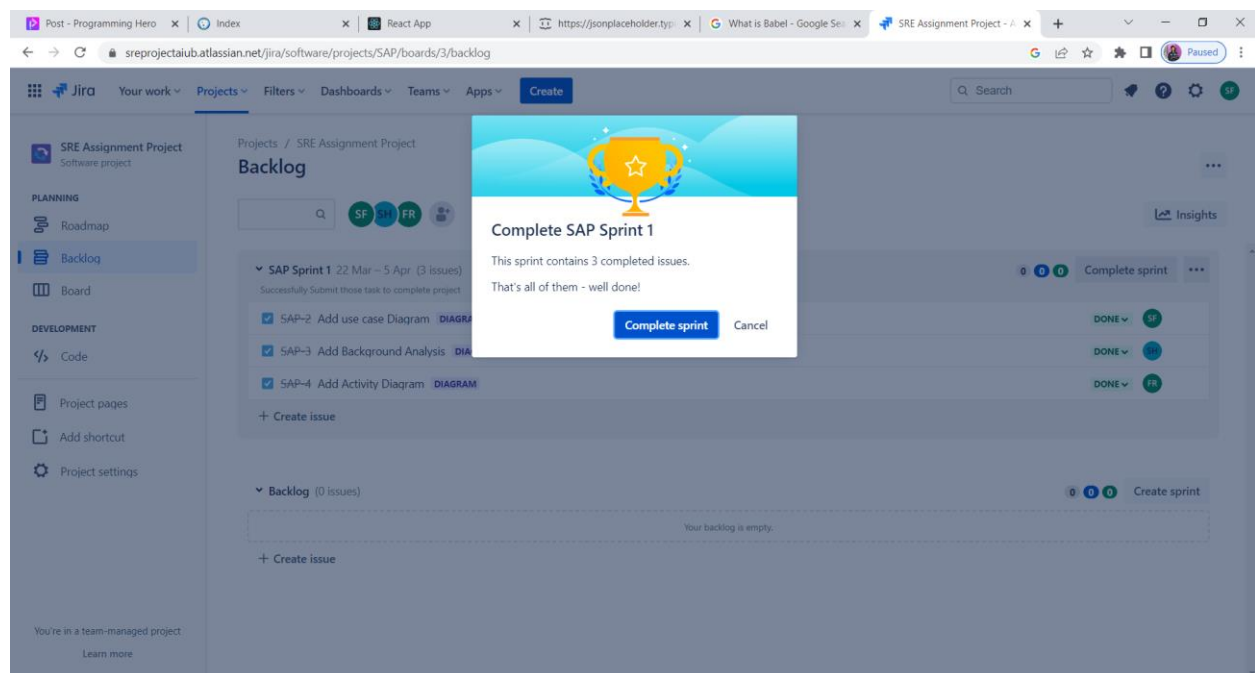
Post - Programming Hero × | Index × | React App × | https://jsonplaceholder.typ × | What is Babel - Google Sea × | SRE Assignment Project - A × | +

sreprojectaiub.atlassian.net/jira/software/projects/SAP/boards/3/backlog

Paused

Jira Your work Projects Filters Dashboards Teams Apps Create

Search

SF

SRE Assignment Project
Software project

PLANNING
Roadmap
Backlog
Board

DEVELOPMENT
Code

Project pages
Add shortcut
Project settings

You're in a team-managed project
Learn more

Projects / SRE Assignment Project
Backlog

SF SH FR

Insights

SAP Sprint 1 22 Mar – 5 Apr (3 issues)
Successfully Submit those task to complete project

0 0 0 Complete sprint ···

SAP-2 Add use case Diagram DIAGRA
DONE SF
SAP-3 Add Background Analysis DIA
DONE SH
SAP-4 Add Activity Diagram DIAGRAM
DONE FR

+ Create issue

Backlog (0 issues)
0 0 0 Create sprint

Your backlog is empty.

+ Create issue

Complete SAP Sprint 1
This sprint contains 3 completed issues.
That's all of them - well done!
Complete sprint Cancel